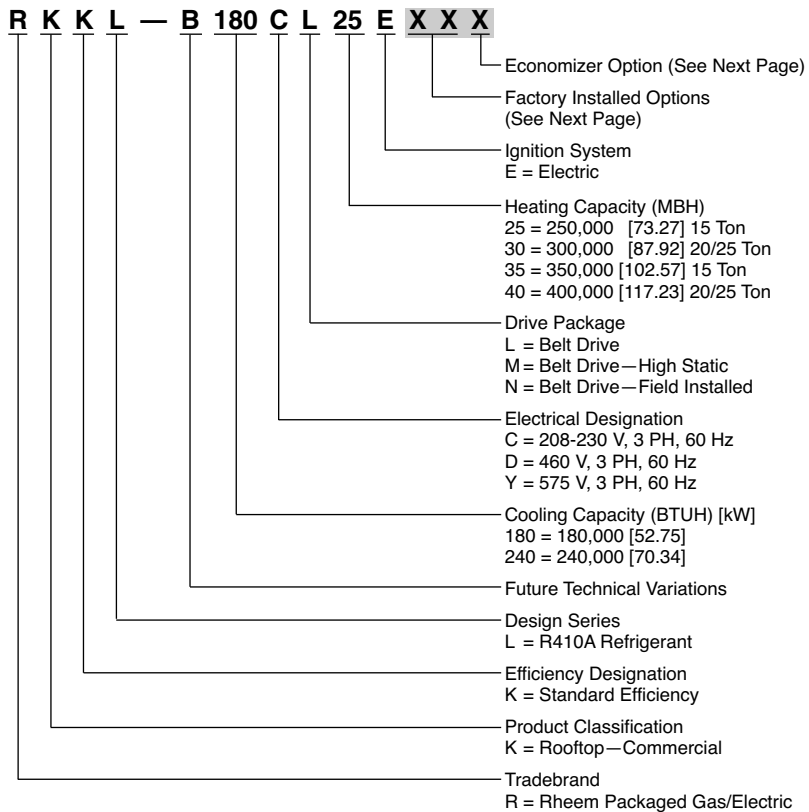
R K K L — B 180 C L 25 E X X X

Economizer Option (See Next Page)

Factory Installed Options (See Next Page)

Ignition System
E = Electric

Heating Capacity (MBH)
25 = 250,000 [73.27] 15 Ton
30 = 300,000 [87.92] 20/25 Ton
35 = 350,000 [102.57] 15 Ton
40 = 400,000 [117.23] 20/25 Ton

Drive Package
L = Belt Drive
M = Belt Drive—High Static
N = Belt Drive—Field Installed

Electrical Designation
C = 208-230 V, 3 PH, 60 Hz
D = 460 V, 3 PH, 60 Hz
Y = 575 V, 3 PH, 60 Hz

Cooling Capacity (BTUH) [kW]
180 = 180,000 [52.75]
240 = 240,000 [70.34]

Future Technical Variations

Design Series
L = R410A Refrigerant

Efficiency Designation
K = Standard Efficiency

Product Classification
K = Rooftop—Commercial

Tradebrand
R = Rheem Packaged Gas/Electric